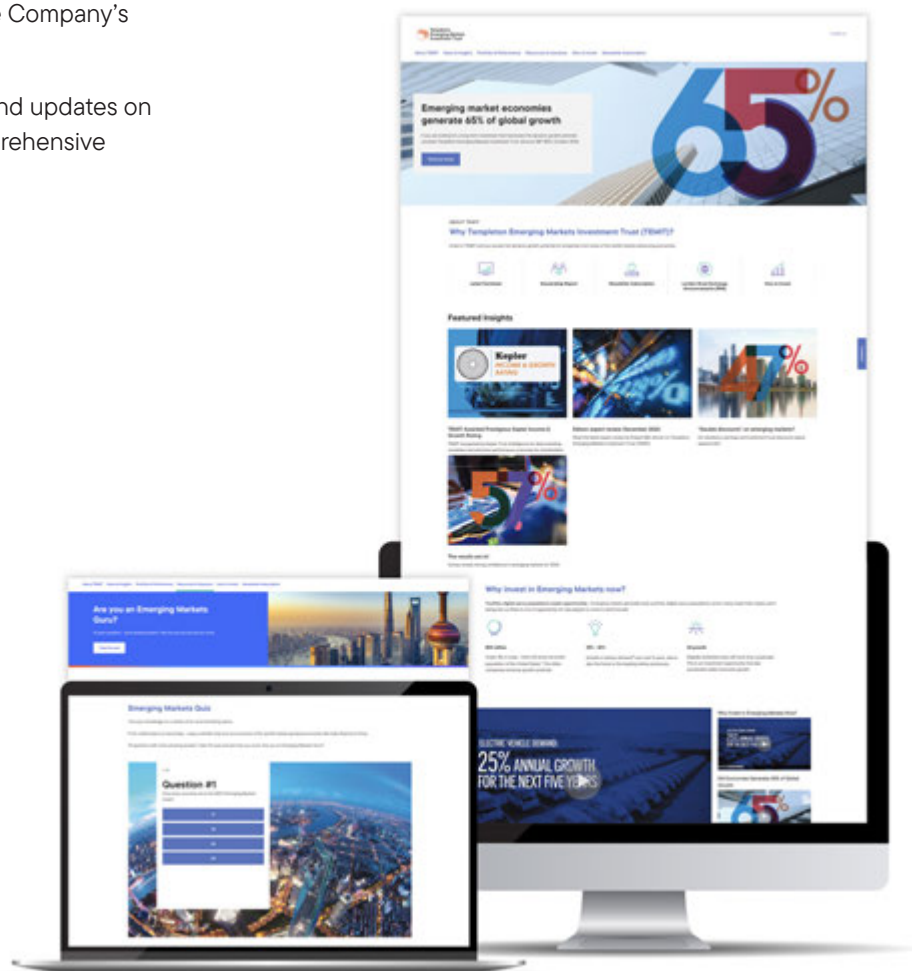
Company's

nd updates on
rehensive

Emerging market economies generate 65% of global growth

65%

Why Templeton Emerging Markets Investment Trust (TEMIT)?

Featured Insights

Kepler
INCOME & GROWTH RATING

47%

57%

Why invest in Emerging Markets now?

ELECTRIC VEHICLE DEMAND:
25% ANNUAL GROWTH
FOR THE NEXT FIVE YEARS

Are you an Emerging Markets Guru?

Emerging Markets Quiz

Question #1